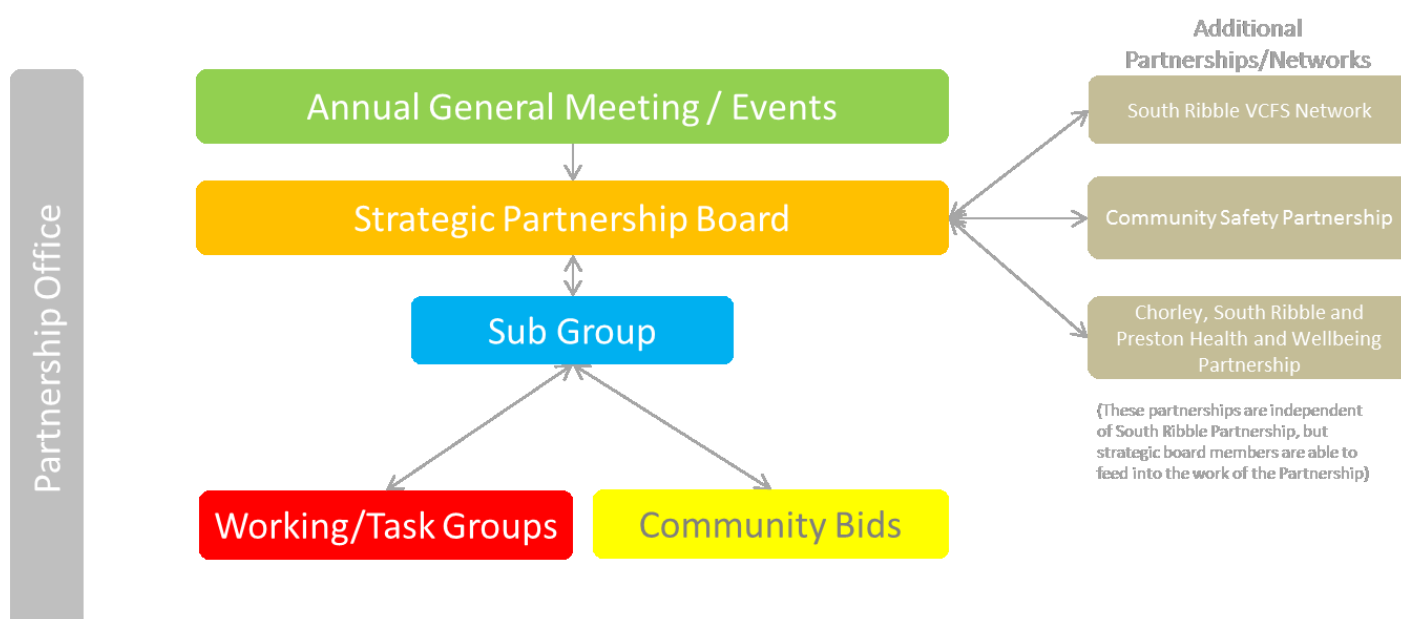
Partnership Office

Annual General Meeting / Events

Strategic Partnership Board

Sub Group

Working/Task Groups

Community Bids

Additional Partnerships/Networks

South Ribble VCFS Network

Community Safety Partnership

Chorley, South Ribble and Preston Health and Wellbeing Partnership

(These partnerships are independent of South Ribble Partnership, but strategic board members are able to feed into the work of the Partnership)